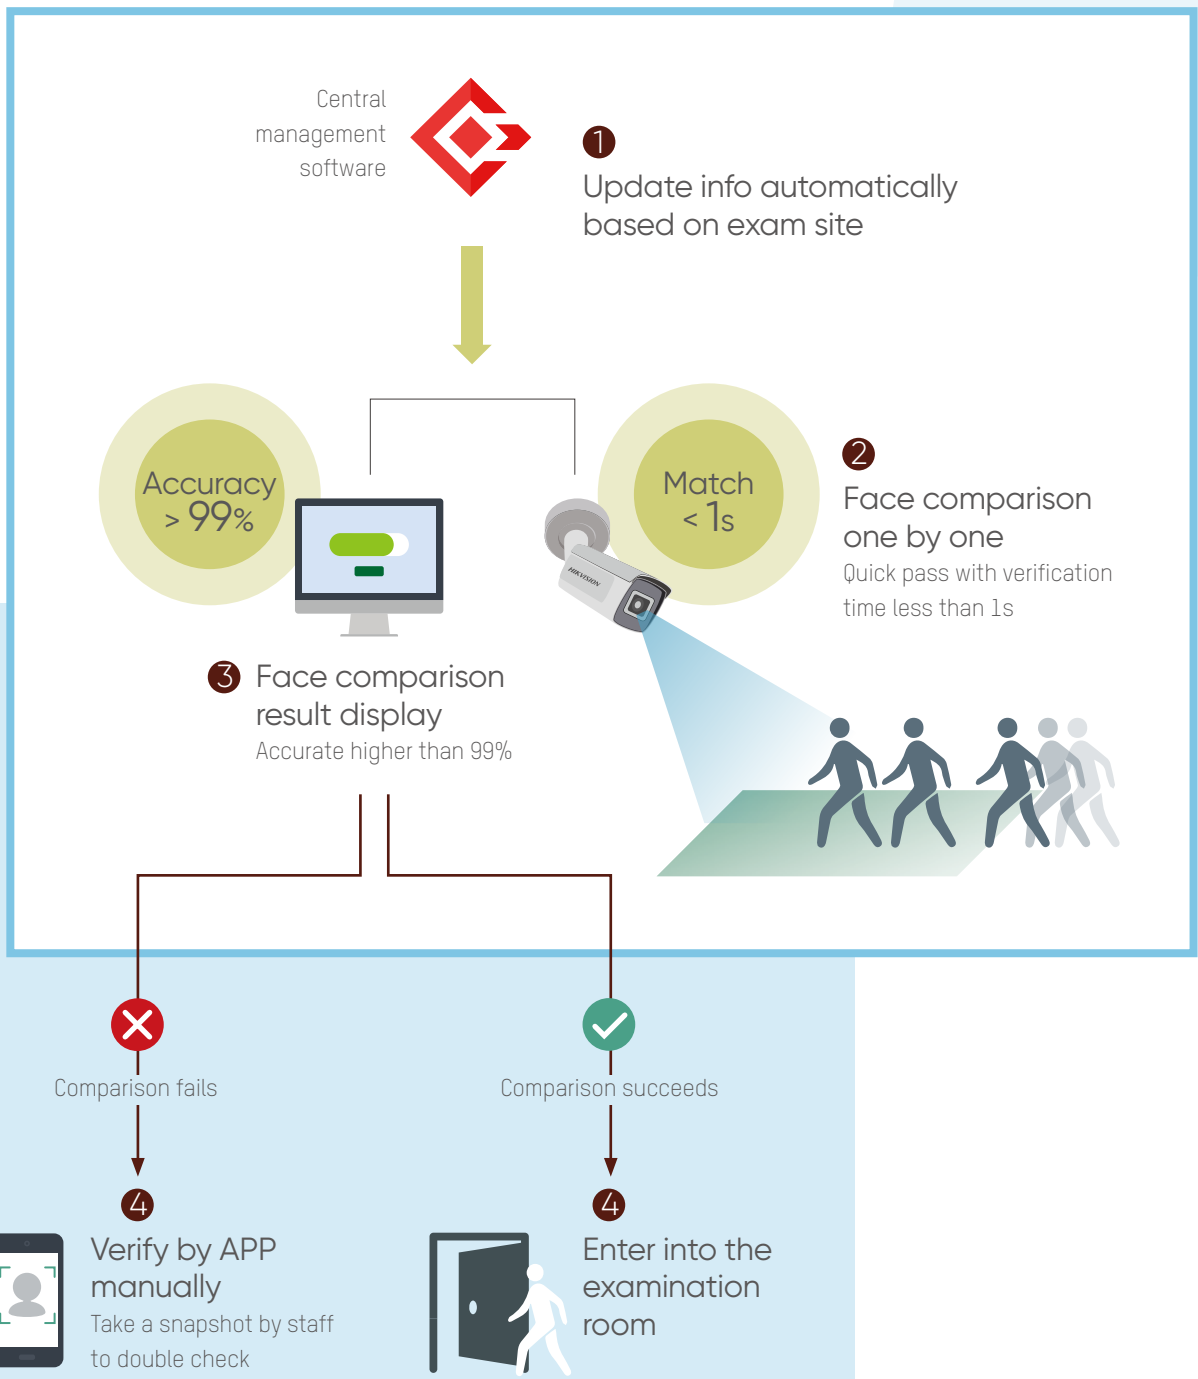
Central management software

1
Update info automatically based on exam site

Accuracy
> 99%

Match
< 1s

2
Face comparison one by one
Quick pass with verification time less than 1s

HIKVISION

3 Face comparison result display
Accurate higher than 99%

Comparison fails

Comparison succeeds

4
Verify by APP manually
Take a snapshot by staff to double check

4
Enter into the examination room